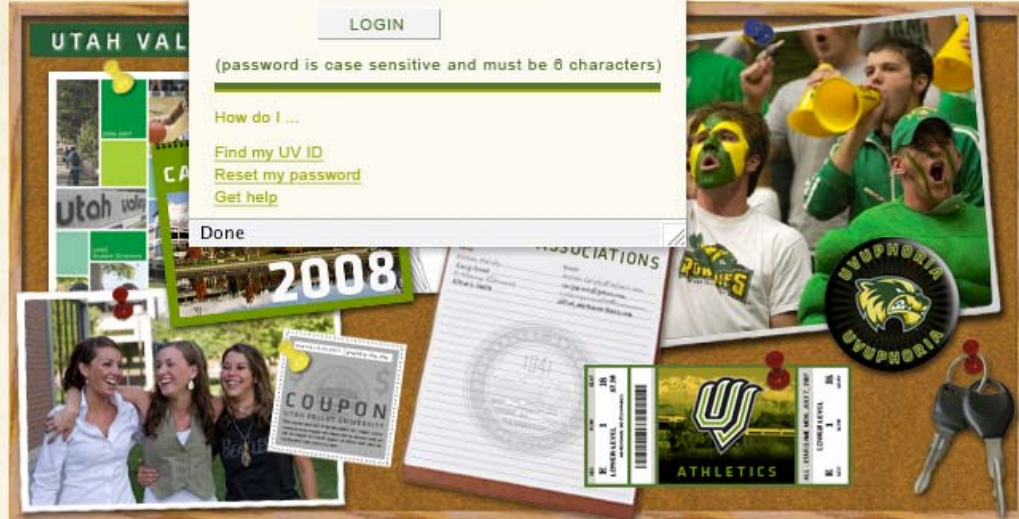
UTAH VAL

LOGIN

(password is case sensitive and must be 6 characters)

How do I ...

Find my UV ID

Reset my password

Get help

Done

CA

utah vall

2008

ASSOCIATIONS

ROOKIES

UVUPHORIA

UVUPHORIA

COUPON

UTAH VALLEY UNIVERSITY

UV

ATHLETICS